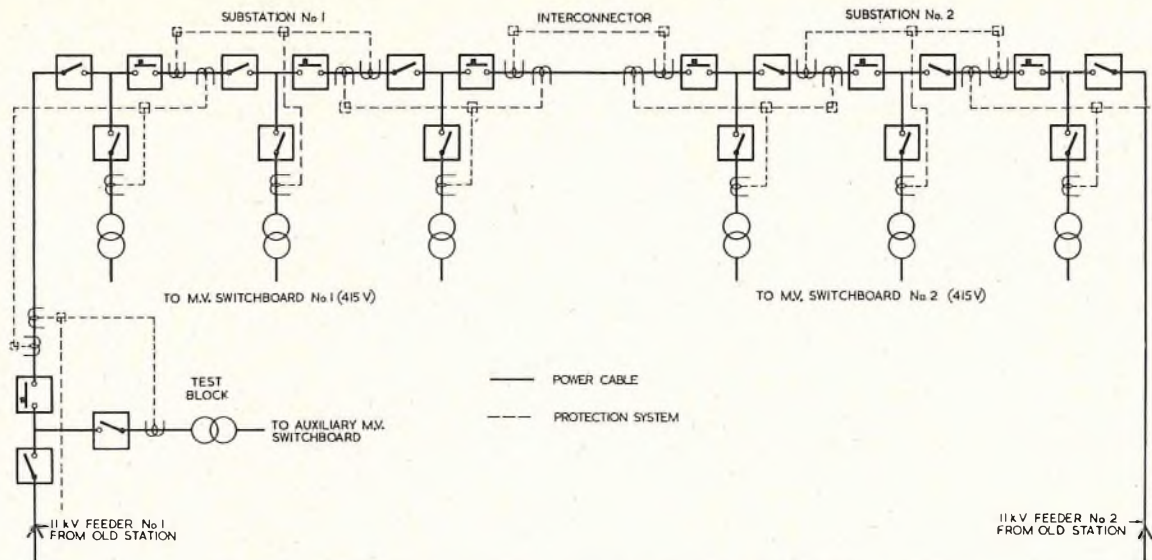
SUBSTATION No 1

INTERCONNECTOR

SUBSTATION No. 2

TO M.V. SWITCHBOARD No 1 (415 V)

TO M.V. SWITCHBOARD No. 2 (415 V)

TEST BLOCK

TO AUXILIARY M.V. SWITCHBOARD

POWER CABLE

PROTECTION SYSTEM

11 kV FEEDER No 1 FROM OLD STATION

11 kV FEEDER No 2 FROM OLD STATION